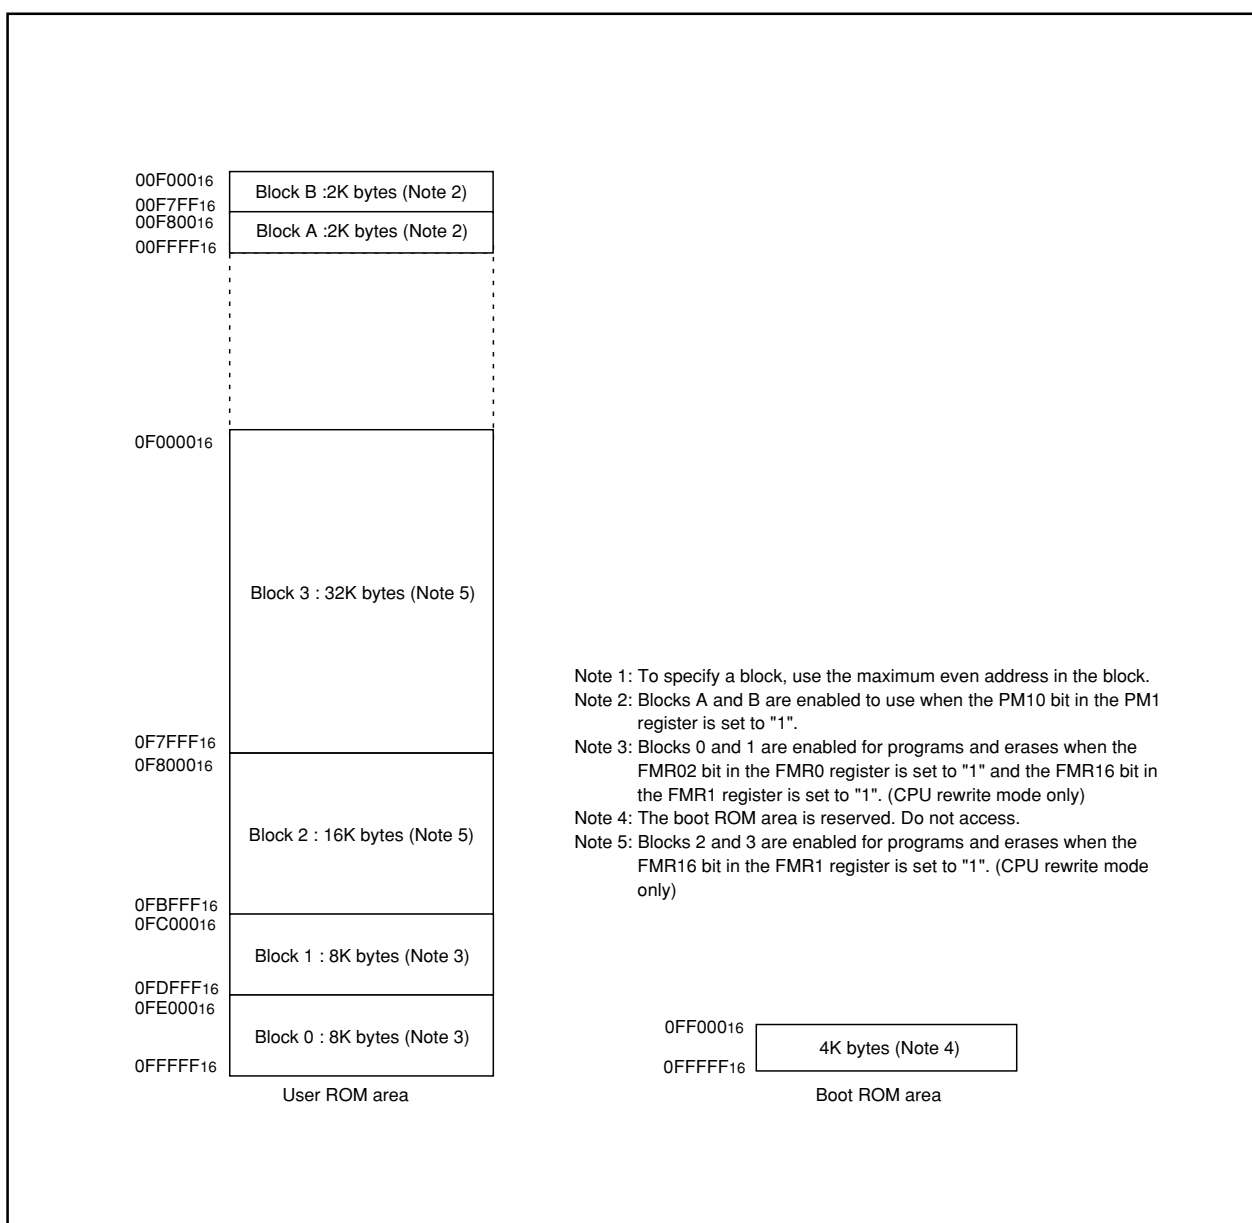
$00F000_{16}$
Block B :2K bytes (Note 2)
$00F7FF_{16}$
$00F800_{16}$
Block A :2K bytes (Note 2)
$00FFFF_{16}$

$0F0000_{16}$
Block 3 : 32K bytes (Note 5)
$0F7FFF_{16}$
$0F8000_{16}$
Block 2 : 16K bytes (Note 5)
$0FBFFF_{16}$
$0FC000_{16}$
Block 1 : 8K bytes (Note 3)
$0FDFFF_{16}$
$0FE000_{16}$
Block 0 : 8K bytes (Note 3)
$0FFFFF_{16}$
User ROM area

Note 1: To specify a block, use the maximum even address in the block.
Note 2: Blocks A and B are enabled to use when the PM10 bit in the PM1 register is set to "1".
Note 3: Blocks 0 and 1 are enabled for programs and erases when the FMR02 bit in the FMR0 register is set to "1" and the FMR16 bit in the FMR1 register is set to "1". (CPU rewrite mode only)
Note 4: The boot ROM area is reserved. Do not access.
Note 5: Blocks 2 and 3 are enabled for programs and erases when the FMR16 bit in the FMR1 register is set to "1". (CPU rewrite mode only)

$0FF000_{16}$
4K bytes (Note 4)
$0FFFFF_{16}$
Boot ROM area